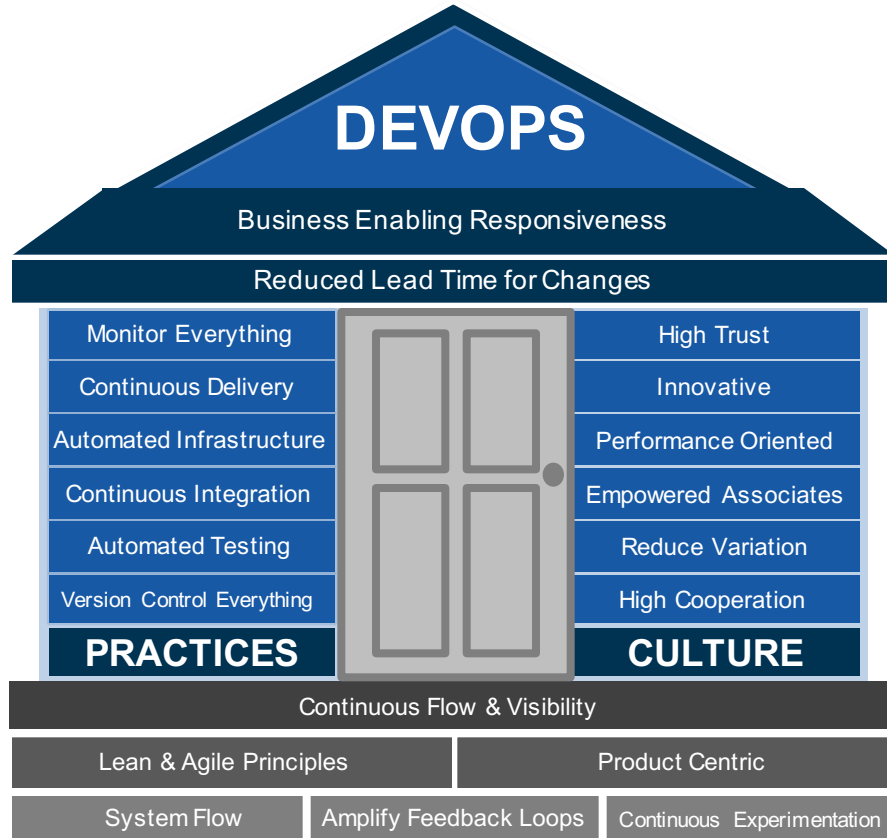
DEVOPS

Business Enabling Responsiveness

Reduced Lead Time for Changes

Monitor Everything

Continuous Delivery

Automated Infrastructure

Continuous Integration

Automated Testing

Version Control Everything

PRACTICES

High Trust

Innovative

Performance Oriented

Empowered Associates

Reduce Variation

High Cooperation

CULTURE

Continuous Flow & Visibility

Lean & Agile Principles

Product Centric

System Flow

Amplify Feedback Loops

Continuous Experimentation